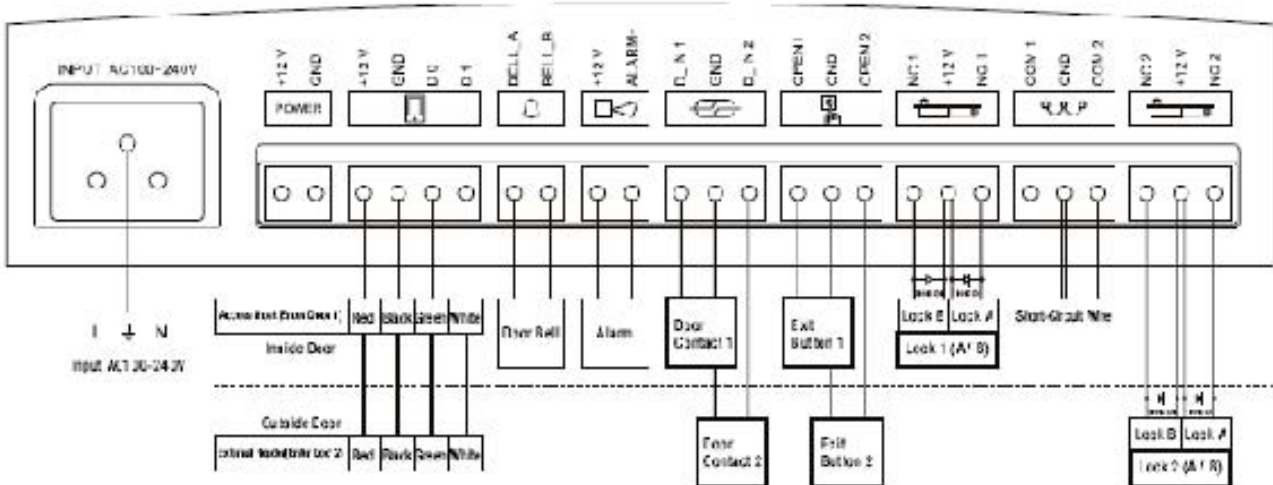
INPUT AC100~240V

+12 V GND POWER

+12 V GND D0 D1

BELL_A BELL_B

+12 V ALARM-

D_IN 1 GND D_IN 2

OPEN 1 GND OPEN 2

NC 1 +12 V NO 1

COM 1 GND COM 2

NC 2 +12 V NO 2

L N

Input AC100-240V

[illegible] Door 1 | Red | Black | Green | White

Inside Door

Door Bell

Alarm

Door Contact 1

Exit Button 1

Lock B | Lock A

Lock 1 (A / B)

Short-Circuit Wire

Outside Door

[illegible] 2 | Red | Black | Green | White

Door Contact 2

Exit Button 2

Lock B | Lock A

Lock 2 (A / B)